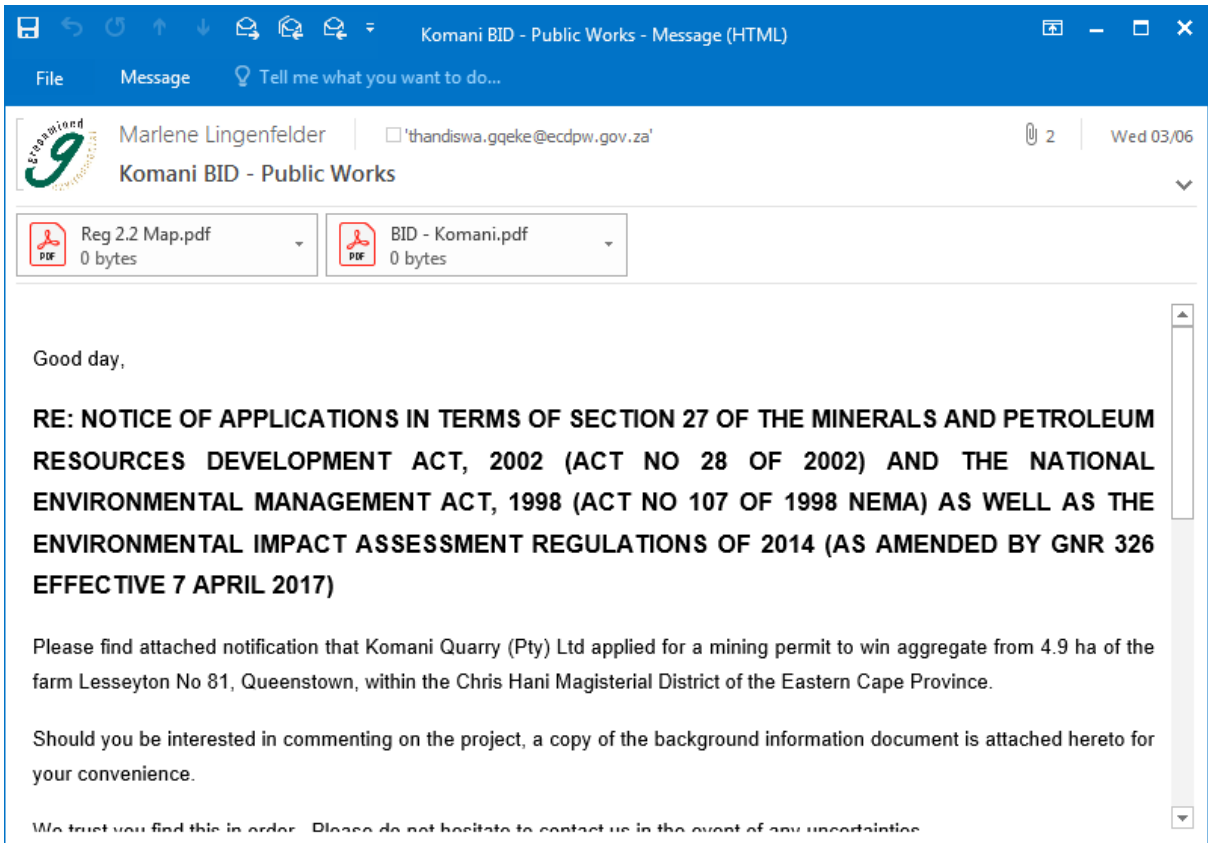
Komani BID - Public Works - Message (HTML)

File Message Tell me what you want to do...

Marlene Lingenfelder 'thandiswa.gqeke@ecdpw.gov.za' 2 Wed 03/06

Komani BID - Public Works

Reg 2.2 Map.pdf
0 bytes

BID - Komani.pdf
0 bytes

Good day,

RE: NOTICE OF APPLICATIONS IN TERMS OF SECTION 27 OF THE MINERALS AND PETROLEUM RESOURCES DEVELOPMENT ACT, 2002 (ACT NO 28 OF 2002) AND THE NATIONAL ENVIRONMENTAL MANAGEMENT ACT, 1998 (ACT NO 107 OF 1998 NEMA) AS WELL AS THE ENVIRONMENTAL IMPACT ASSESSMENT REGULATIONS OF 2014 (AS AMENDED BY GNR 326 EFFECTIVE 7 APRIL 2017)

Please find attached notification that Komani Quarry (Pty) Ltd applied for a mining permit to win aggregate from 4.9 ha of the farm Lesseyton No 81, Queenstown, within the Chris Hani Magisterial District of the Eastern Cape Province.

Should you be interested in commenting on the project, a copy of the background information document is attached hereto for your convenience.

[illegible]